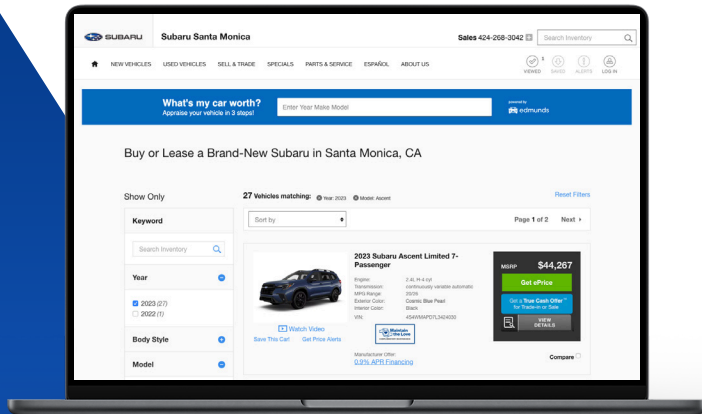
SUBARU Subaru Santa Monica

Sales 424-268-3042 Search Inventory

NEW VEHICLES USED VEHICLES SELL & TRADE SPECIALS PARTS & SERVICE ESPAÑOL ABOUT US

VIEWED SAVED ALERTS LOG IN

What's my car worth?
Appraise your vehicle in 3 steps!

Enter Year Make Model

powered by edmunds

Buy or Lease a Brand-New Subaru in Santa Monica, CA

Show Only

27 Vehicles matching: Year: 2023 Model: Ascent

Reset Filters

Keyword

Search Inventory

Year

2023 (27)
2022 (1)

Body Style

Model

Sort by

Page 1 of 2 Next

2023 Subaru Ascent Limited 7-Passenger

Engine: 2.4L H-4 cyl
Transmission: continuously variable automatic
MPG Range: 20/26
Exterior Color: Cosmic Blue Pearl
Interior Color: Black
VIN: 4S4WMAPD7L3424000

Watch Video
Save This Car! Get Price Alerts

Manufacturer Offer:
0.9% APR Financing

MSRP $44,267

Get ePrice

Get a True Cash Offer for Trade-in or Sale

VIEW DETAILS

Compare